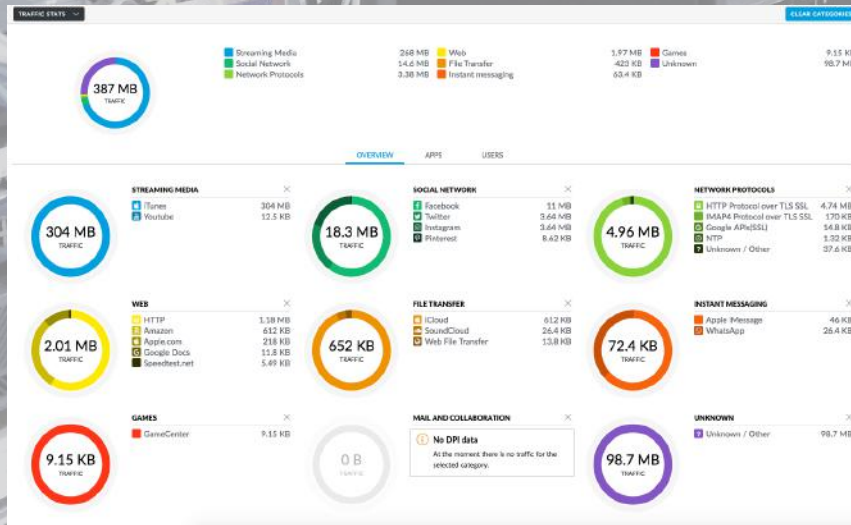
TRAFFIC STATS

CLEAR CATEGORIES

387 MB
TRAFFIC

| | | | | | |
|---|---|---|---|---|---|
| Streaming Media | 268 MB | Web | 1.97 MB | Games | 9.15 KB |
| Social Network | 14.6 MB | File Transfer | 423 KB | Unknown | 98.7 MB |
| Network Protocols | 3.38 MB | Instant messaging | 63.4 KB | | |

OVERVIEW APPS USERS

304 MB
TRAFFIC

STREAMING MEDIA
iTunes 304 MB
Youtube 12.5 KB

18.3 MB
TRAFFIC

SOCIAL NETWORK
Facebook 11 MB
Twitter 3.64 MB
Instagram 3.64 MB
Pinterest 8.62 KB

4.96 MB
TRAFFIC

NETWORK PROTOCOLS
HTTP Protocol over TLS SSL 4.74 MB
IMAP4 Protocol over TLS SSL 170 KB
Google APIs(SSL) 54.8 KB
NTP 1.32 KB
Unknown / Other 37.6 KB

2.01 MB
TRAFFIC

WEB
HTTP 1.18 MB
Amazon 612 KB
Apple.com 218 KB
Google Docs 11.8 KB
Speedtest.net 5.49 KB

652 KB
TRAFFIC

FILE TRANSFER
iCloud 612 KB
SoundCloud 26.4 KB
Web File Transfer 13.8 KB

72.4 KB
TRAFFIC

INSTANT MESSAGING
Apple iMessage 46 KB
WhatsApp 26.4 KB

9.15 KB
TRAFFIC

GAMES
GameCenter 9.15 KB

0 B
TRAFFIC

MAIL AND COLLABORATION
No DPI data
At the moment there is no traffic for the selected category.

98.7 MB
TRAFFIC

UNKNOWN
Unknown / Other 98.7 MB